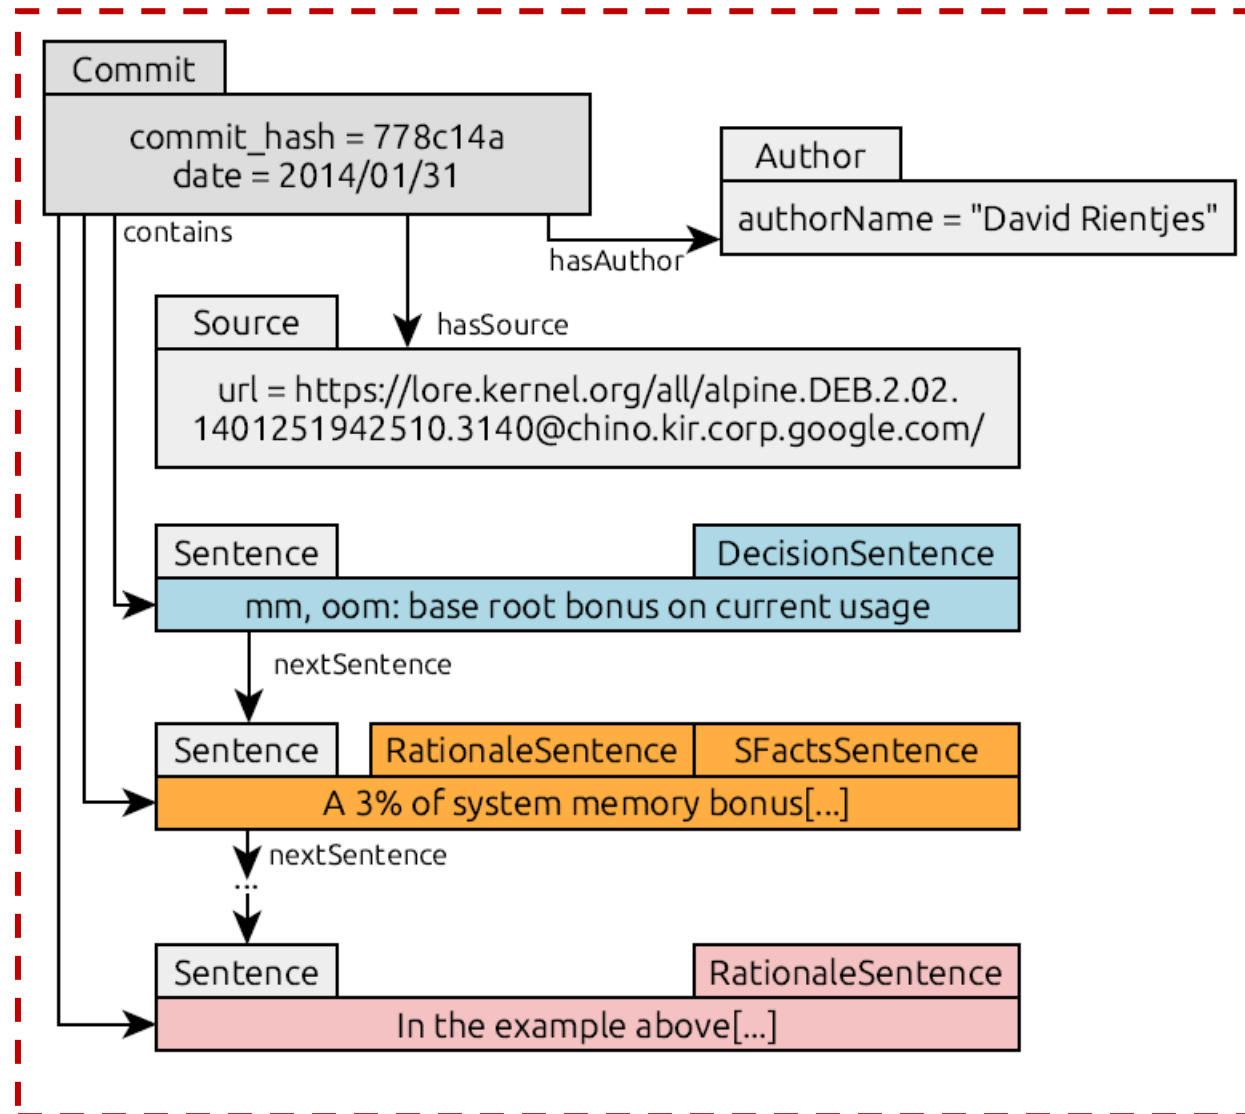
Commit

commit_hash = 778c14a
date = 2014/01/31

contains

hasAuthor

Author

authorName = "David Rientjes"

Source

hasSource

url = https://lore.kernel.org/all/alpine.DEB.2.02.
1401251942510.3140@chino.kir.corp.google.com/

Sentence

DecisionSentence

mm, oom: base root bonus on current usage

nextSentence

Sentence

RationaleSentence

SFactsSentence

A 3% of system memory bonus[...]

nextSentence

...

Sentence

RationaleSentence

In the example above[...]